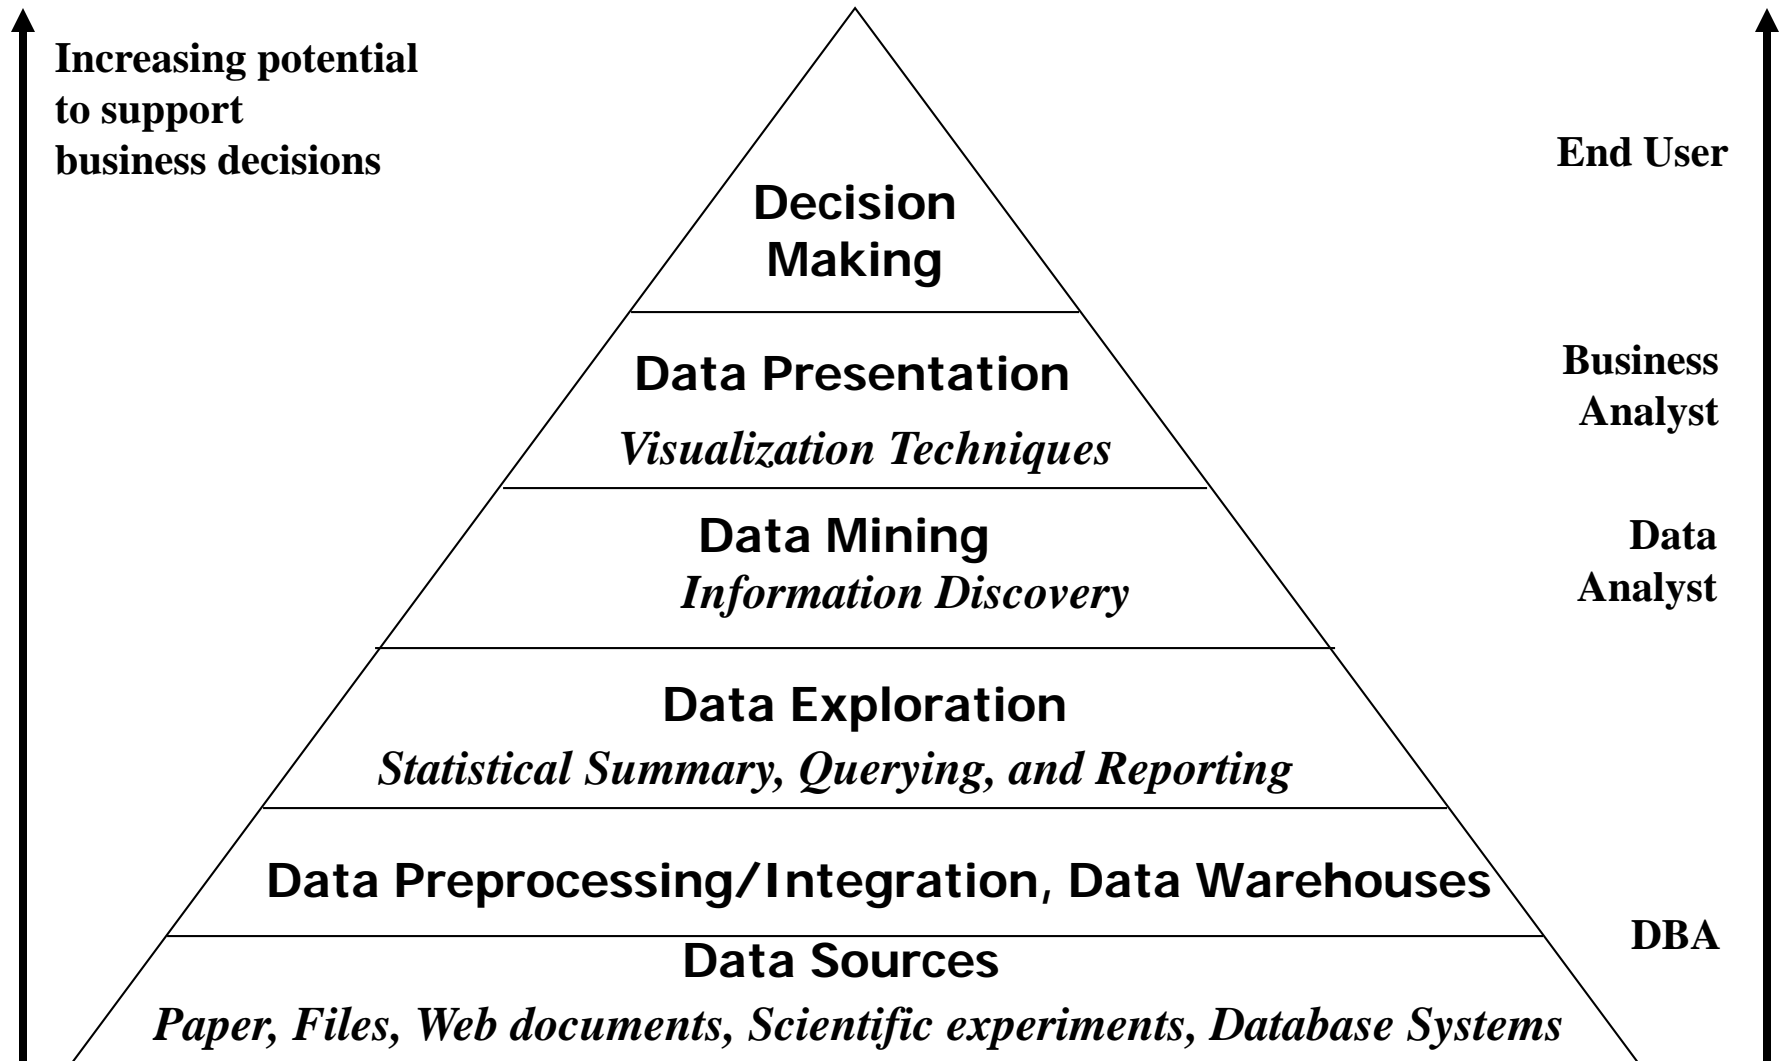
Increasing potential to support business decisions

End User

Decision Making

Business Analyst

Data Presentation

*Visualization Techniques*

Data Mining

*Information Discovery*

Data Analyst

Data Exploration

*Statistical Summary, Querying, and Reporting*

Data Preprocessing/Integration, Data Warehouses

DBA

Data Sources

*Paper, Files, Web documents, Scientific experiments, Database Systems*